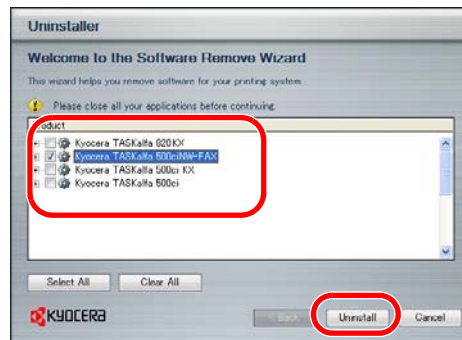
Uninstaller

Welcome to the Software Remove Wizard

This wizard helps you remove software for your printing system.

Please close all your applications before continuing.

Product

Kyocera TASKalfa 620KX

Kyocera TASKalfa 500ciNW-FAX

Kyocera TASKalfa 500ci KX

Kyocera TASKalfa 500ci

Select All

Clear All

KYOCERA

< Back

Uninstall

Cancel